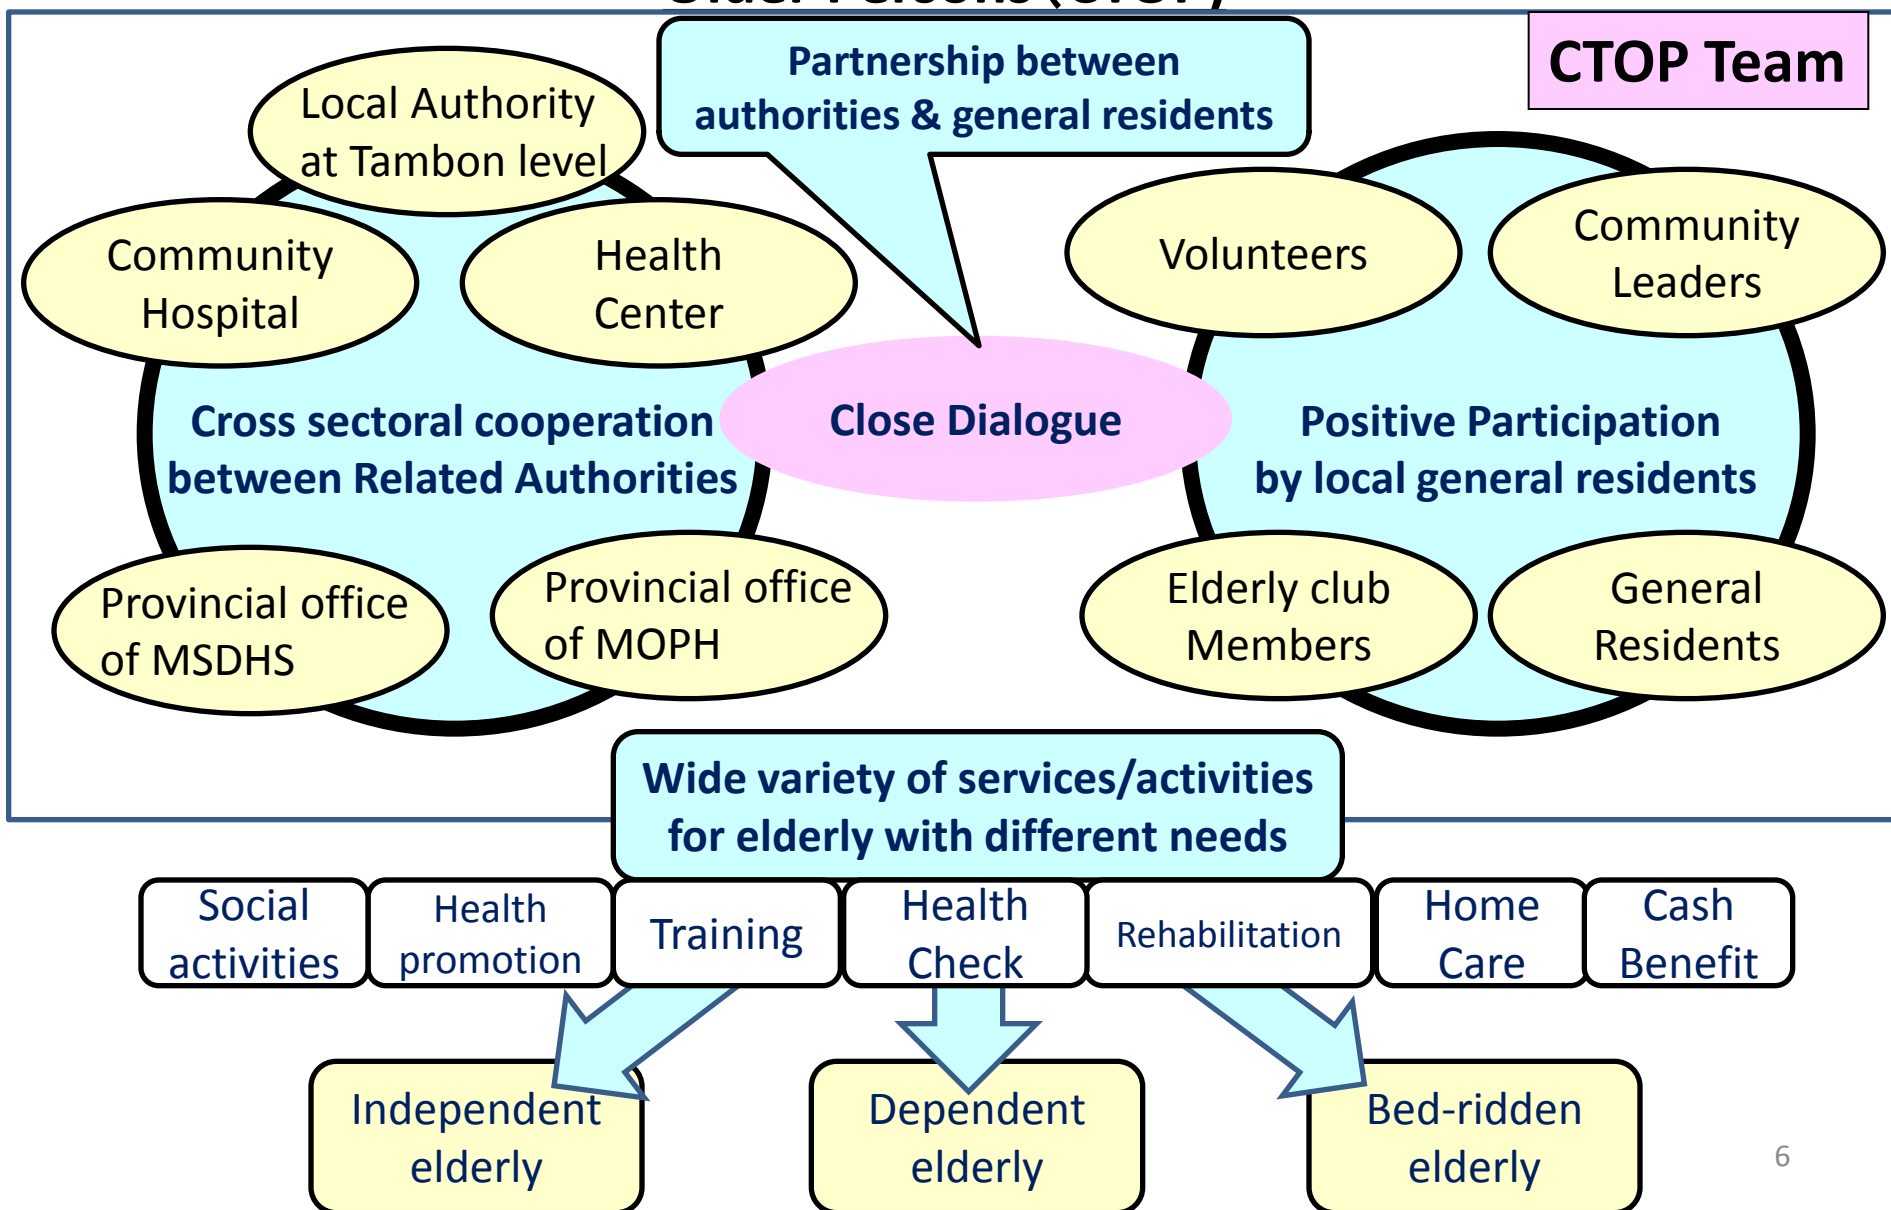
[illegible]

CTOP Team

Partnership between authorities & general residents

Local Authority at Tambon level

Community Hospital

Health Center

Cross sectoral cooperation between Related Authorities

Provincial office of MSDHS

Provincial office of MOPH

Close Dialogue

Volunteers

Community Leaders

Positive Participation by local general residents

Elderly club Members

General Residents

Wide variety of services/activities for elderly with different needs

| Social activities | Health promotion | Training | Health Check | Rehabilitation | Home Care | Cash Benefit |
|---|---|---|---|---|---|---|

Independent elderly

Dependent elderly

Bed-ridden elderly

6